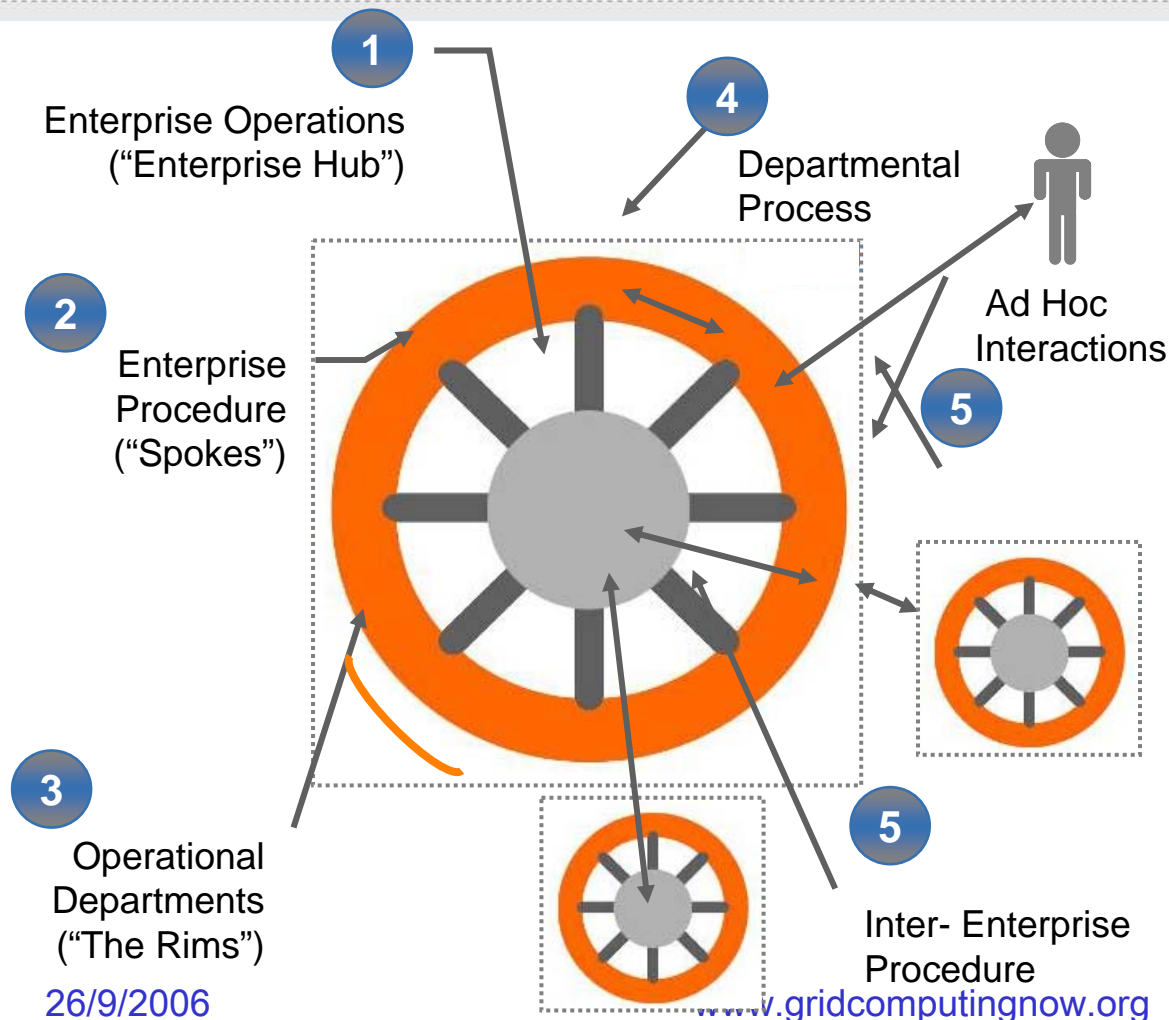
1

Enterprise Operations
("Enterprise Hub")

4

Departmental
Process

2

Enterprise
Procedure
("Spokes")

Ad Hoc
Interactions

5

3

Operational
Departments
("The Rims")

5

Inter- Enterprise
Procedure

26/9/2006

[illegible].gridcomputingnow.org